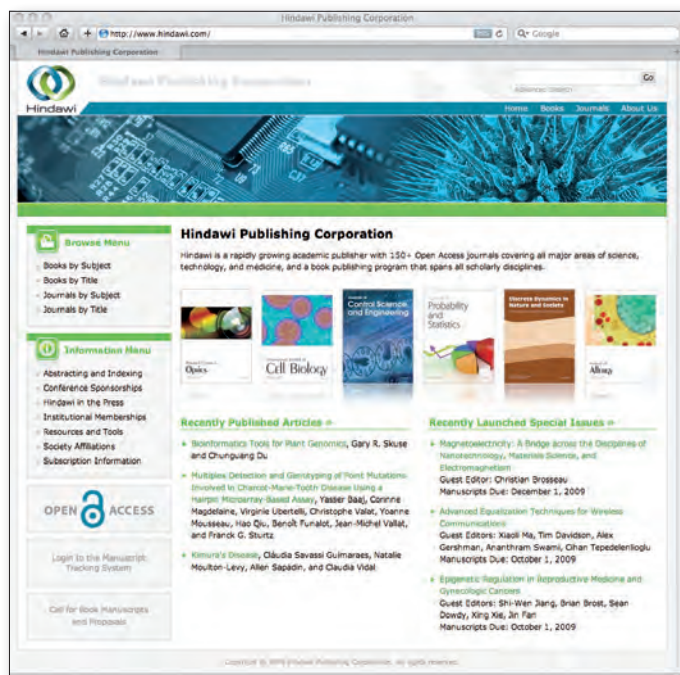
Hindawi Publishing Corporation

http://www.hindawi.com/

Q- Google

Hindawi Publishing Corporation

Hindawi

Hindawi Publishing Corporation

Advanced Search

Go

Home Books Journals About Us

Browse Menu

Books by Subject
Books by Title
Journals by Subject
Journals by Title

Information Menu

Abstracting and Indexing
Conference Sponsorships
Hindawi in the Press
Institutional Memberships
Resources and Tools
Society Affiliations
Subscription Information

OPEN ACCESS

Login to the Manuscript Tracking System

Call for Book Manuscripts and Proposals

Hindawi Publishing Corporation

Hindawi is a rapidly growing academic publisher with 150+ Open Access journals covering all major areas of science, technology, and medicine, and a book publishing program that spans all scholarly disciplines.

Optics

Cell Biology

Control Science and Engineering

Probability and Statistics

Discrete Dynamics in Nature and Society

Allergy

Recently Published Articles »

Bioinformatics Tools for Plant Genomics, Gary R. Skuse and Chunguang Du

Multiplex Detection and Genotyping of Point Mutations Involved in Charcot-Marie-Tooth Disease Using a Hairpin Microarray-Based Assay, Yasser Baaj, Corinne Magdelaine, Virginie Ubertelli, Christophe Valat, Yoanne Mousseau, Hao Qiu, Benoît Funalot, Jean-Michel Vallat, and Franck G. Sturtz

Kimura's Disease, Cláudia Savassi Guimarães, Natalie Moulton-Levy, Allen Sapadin, and Claudia Vidal

Recently Launched Special Issues »

Magnetoelectricity: A Bridge across the Disciplines of Nanotechnology, Materials Science, and Electromagnetism
Guest Editor: Christian Brosseau
Manuscripts Due: December 1, 2009

Advanced Equalization Techniques for Wireless Communications
Guest Editors: Xiaoli Ma, Tim Davidson, Alex Gershman, Ananthram Swami, Cihan Tepedelenlioglu
Manuscripts Due: October 1, 2009

Epigenetic Regulation in Reproductive Medicine and Gynecologic Cancers
Guest Editors: Shi-Wen Jiang, Brian Brost, Sean Dowdy, King Xie, Jin Fan
Manuscripts Due: October 1, 2009

Copyright © 2009 Hindawi Publishing Corporation. All rights reserved.